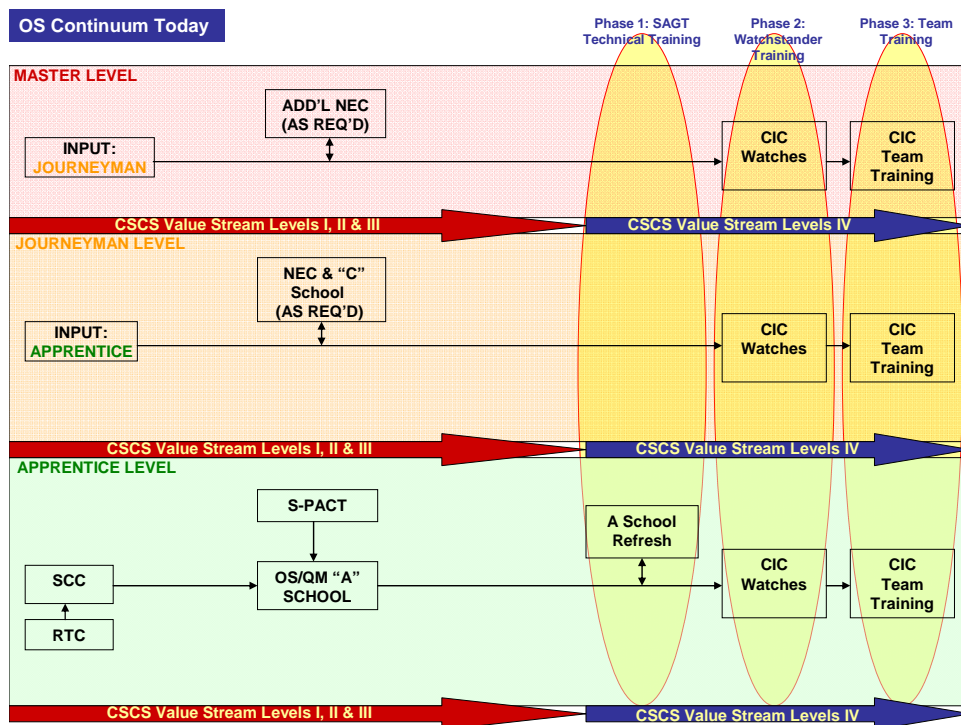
OS Continuum Today

Phase 1: SAGT Technical Training

Phase 2: Watchstander Training

Phase 3: Team Training

MASTER LEVEL

ADD'L NEC (AS REQ'D)

INPUT: JOURNEYMAN

CIC Watches

CIC Team Training

CSCS Value Stream Levels I, II & III

CSCS Value Stream Levels IV

JOURNEYMAN LEVEL

NEC & "C" School (AS REQ'D)

INPUT: APPRENTICE

CIC Watches

CIC Team Training

CSCS Value Stream Levels I, II & III

CSCS Value Stream Levels IV

APPRENTICE LEVEL

S-PACT

A School Refresh

SCC

OS/QM "A" SCHOOL

CIC Watches

CIC Team Training

RTC

CSCS Value Stream Levels I, II & III

CSCS Value Stream Levels IV